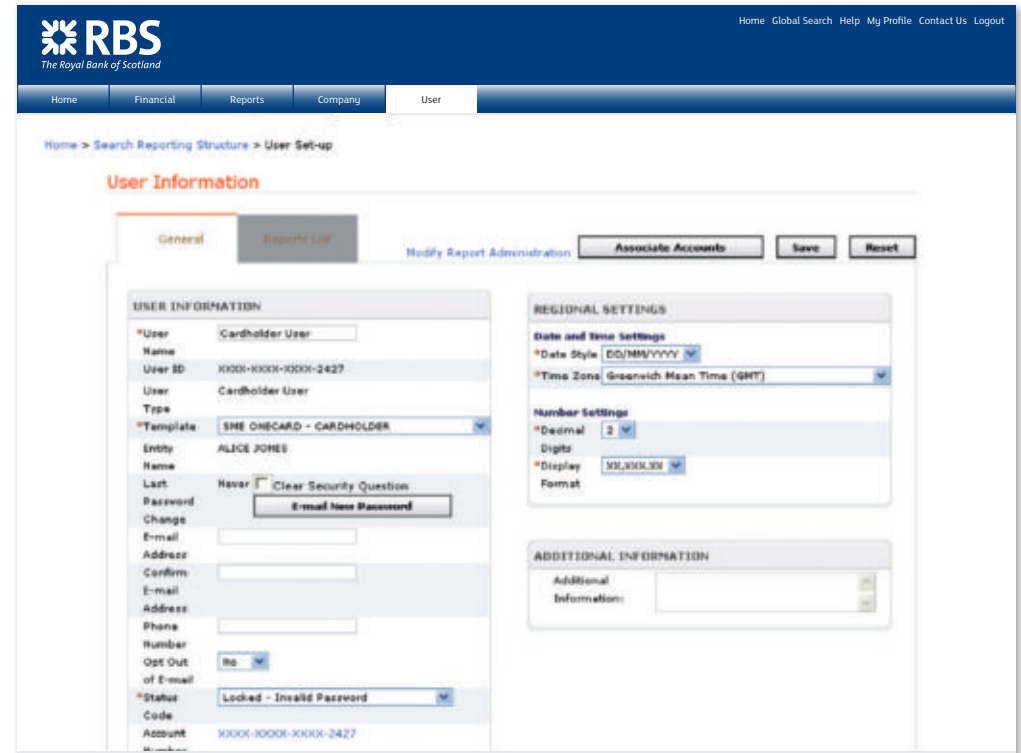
RBS
The Royal Bank of Scotland

Home Global Search Help My Profile Contact Us Logout

Home Financial Reports Company User

Home > Search Reporting Structure > User Set-up

User Information

General Reports List Modify Report Administration Associate Accounts Save Reset

USER INFORMATION

*User Name Cardholder User
User ID XXXX-XXXX-XXXX-2427
User Type Cardholder User
*Template SME ONECARD - CARDHOLDER
Entity Name ALICE JONES
Last Password Change Never Clear Security Question
E-mail New Password
E-mail Address
Confirm E-mail Address
Phone Number
Opt Out of E-mail No
*Status Code Locked - Invalid Password
Account Number XXXX-XXXX-XXXX-2427

REGIONAL SETTINGS

Date and Time Settings
*Date Style DD/MM/YYYY
*Time Zone Greenwich Mean Time (GMT)

Number Settings
*Decimal Digits 2
*Display Format XX,XXX.XX

ADDITIONAL INFORMATION

Additional Information: